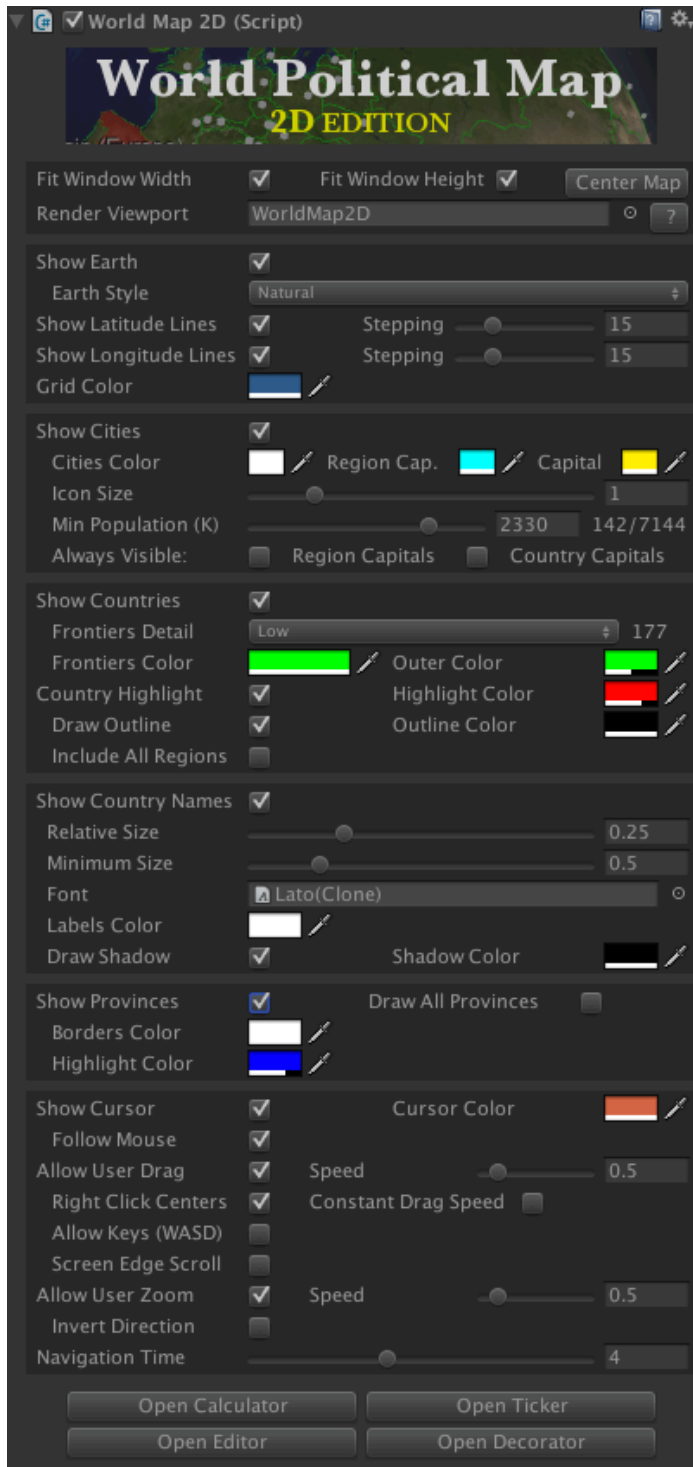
World Map 2D (Script)

World Political Map
2D EDITION

Fit Window Width
Fit Window Height
Center Map
Render Viewport
WorldMap2D
?

Show Earth
Earth Style
Natural
Show Latitude Lines
Stepping
15
Show Longitude Lines
Stepping
15
Grid Color

Show Cities
Cities Color
Region Cap.
Capital
Icon Size
1
Min Population (K)
2330
142/7144
Always Visible:
Region Capitals
Country Capitals

Show Countries
Frontiers Detail
Low
177
Frontiers Color
Outer Color
Country Highlight
Highlight Color
Draw Outline
Outline Color
Include All Regions

Show Country Names
Relative Size
0.25
Minimum Size
0.5
Font
Lato(Clone)
Labels Color
Draw Shadow
Shadow Color

Show Provinces
Draw All Provinces
Borders Color
Highlight Color

Show Cursor
Cursor Color
Follow Mouse
Allow User Drag
Speed
0.5
Right Click Centers
Constant Drag Speed
Allow Keys (WASD)
Screen Edge Scroll
Allow User Zoom
Speed
0.5
Invert Direction
Navigation Time
4

Open Calculator
Open Ticker
Open Editor
Open Decorator